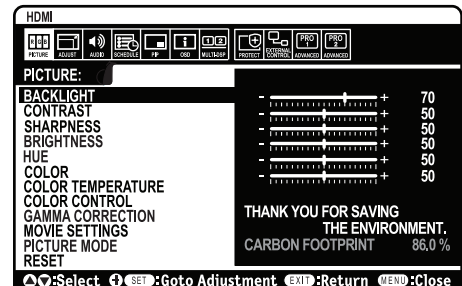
HDMI

PICTURE ADJUST AUDIO SCHEDULE PIP OSD MULTI-DISP PROTECT EXTERNAL CONTROL PRO ADVANCED PRO ADVANCED

PICTURE:

BACKLIGHT
CONTRAST
SHARPNESS
BRIGHTNESS
HUE
COLOR
COLOR TEMPERATURE
COLOR CONTROL
GAMMA CORRECTION
MOVIE SETTINGS
PICTURE MODE
RESET

- + 70
- + 50
- + 50
- + 50
- + 50
- + 50

THANK YOU FOR SAVING THE ENVIRONMENT.
CARBON FOOTPRINT 86.0 %

:Select SET :Goto Adjustment EXIT :Return MENU :Close